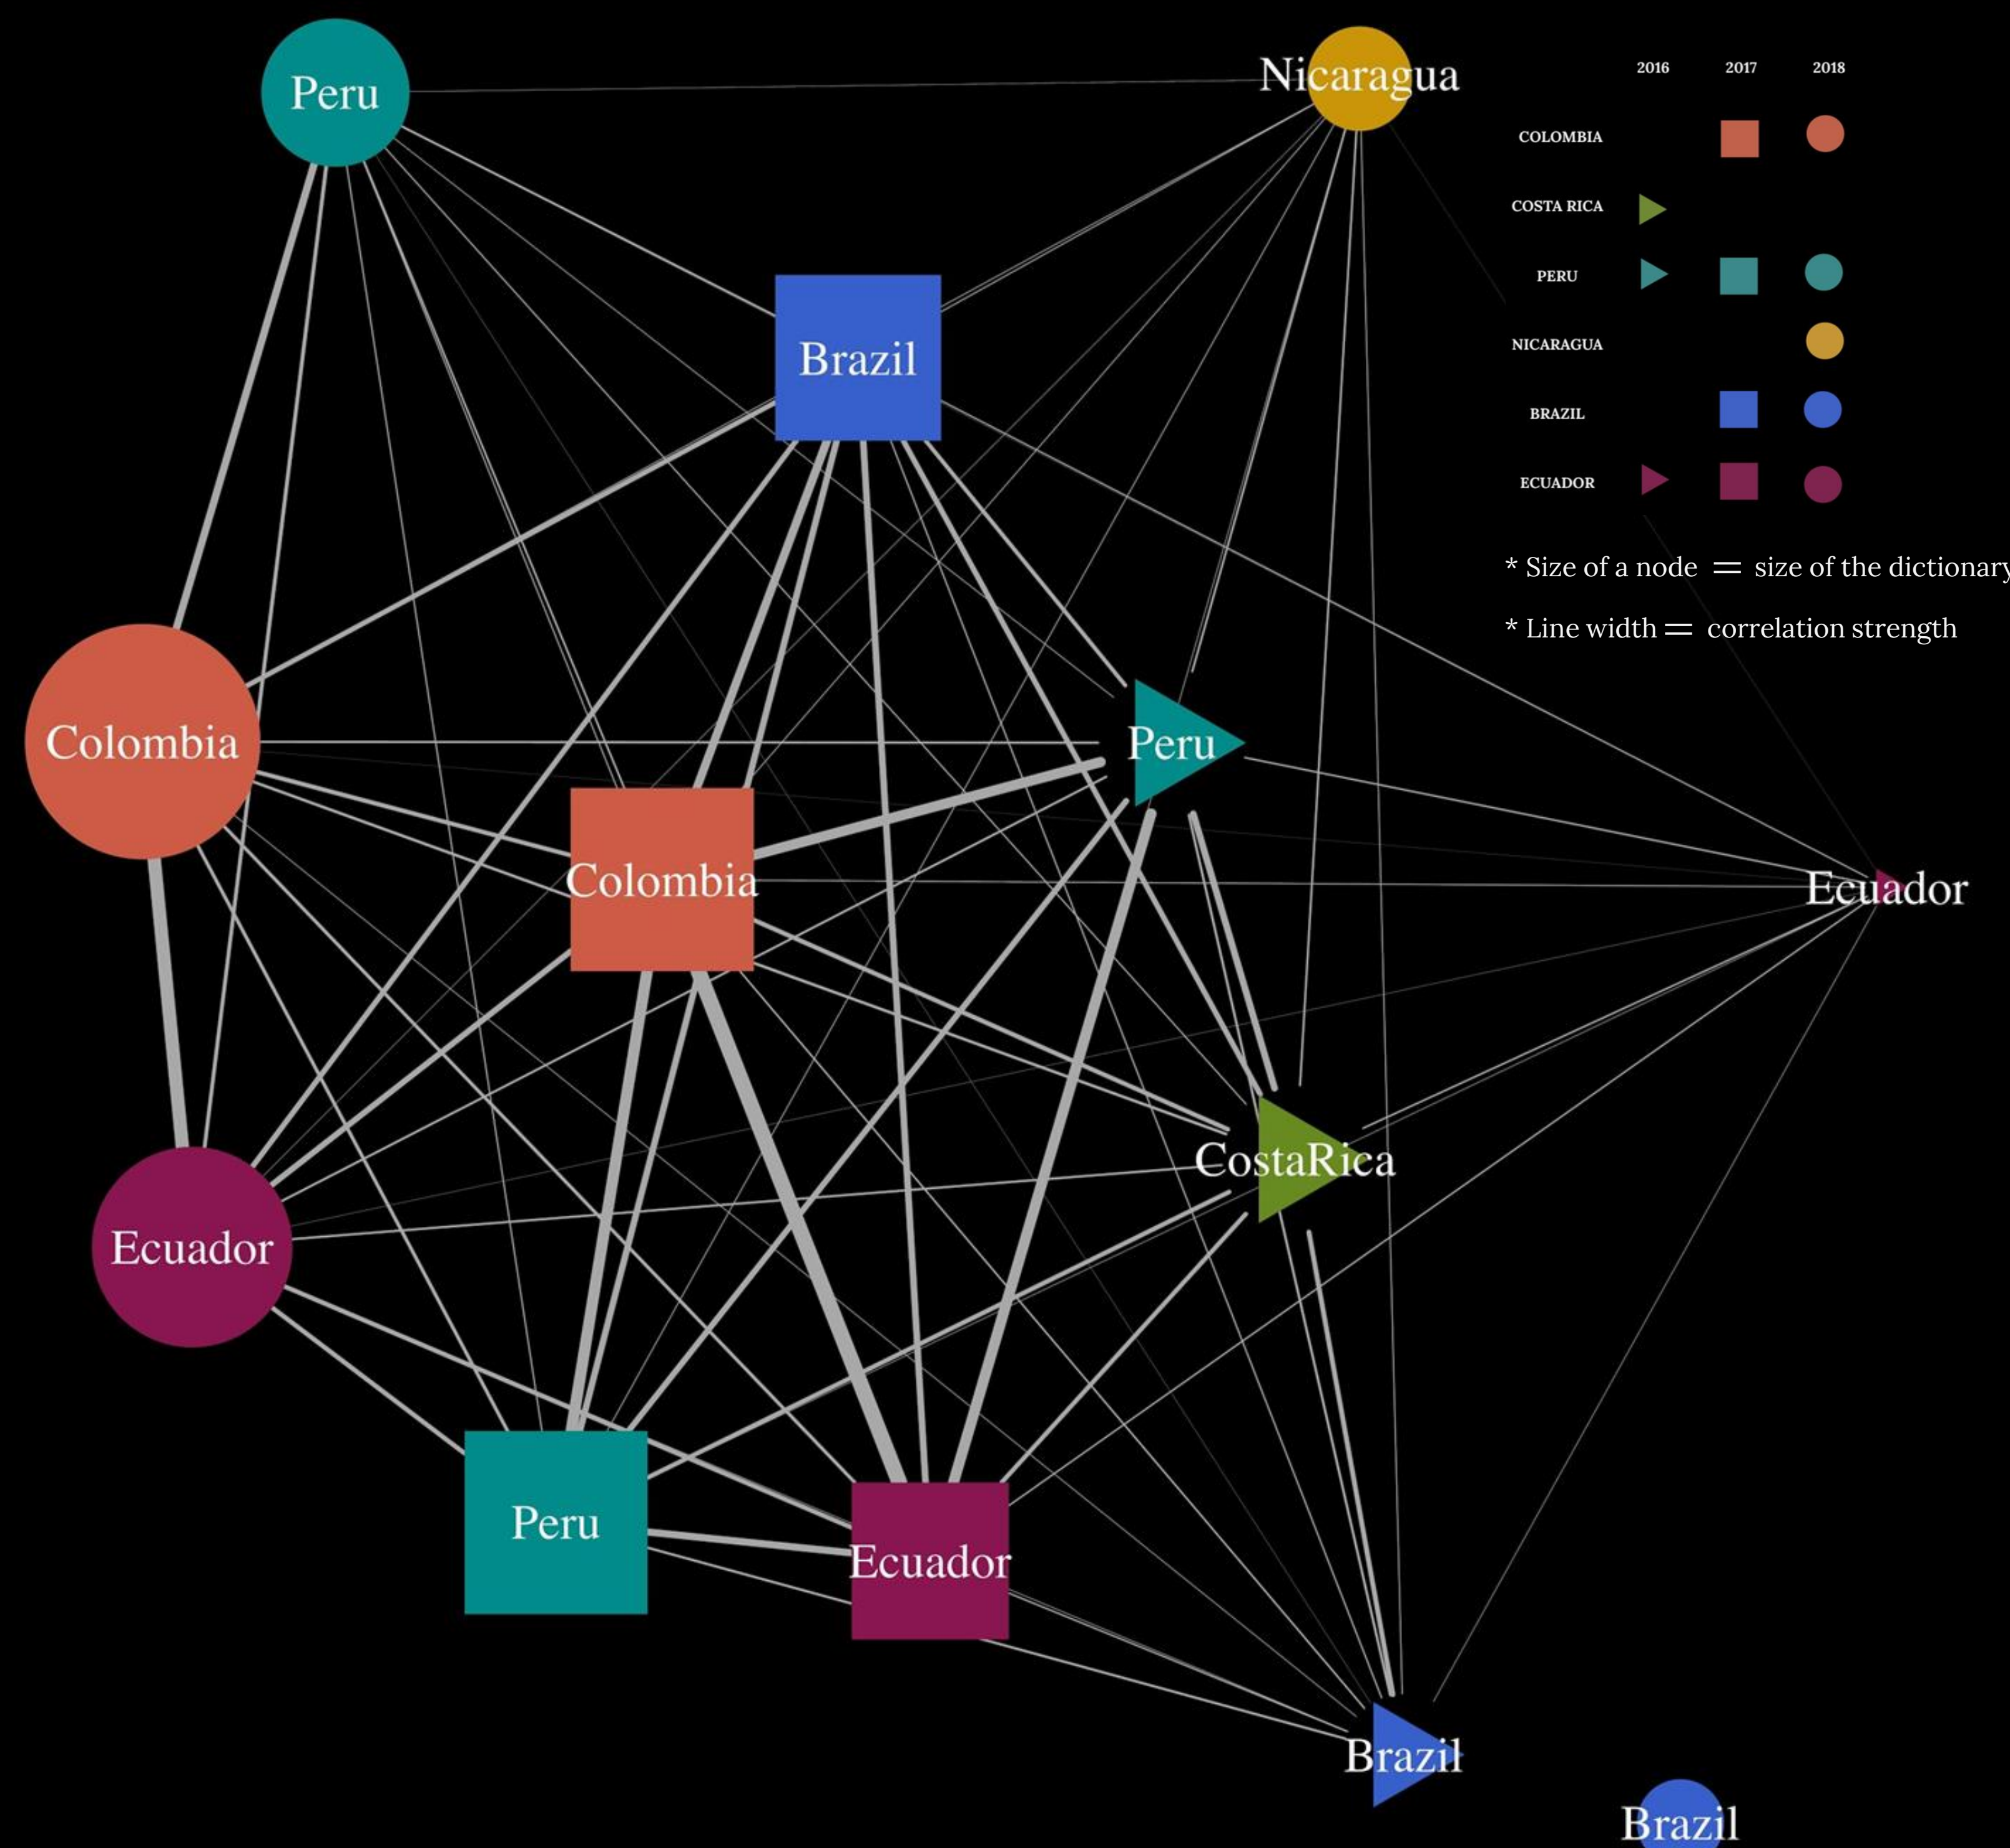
Peru

Nicaragua

| | 2016 | 2017 | 2018 |
|---|---|---|---|
| COLOMBIA | | | |
| COSTA RICA | | | |
| PERU | | | |
| NICARAGUA | | | |
| BRAZIL | | | |
| ECUADOR | | | |

* Size of a node = size of the dictionary

* Line width = correlation strength

Brazil

Colombia

Peru

Colombia

Ecuador

CostaRica

Ecuador

Peru

Ecuador

Brazil

Brazil